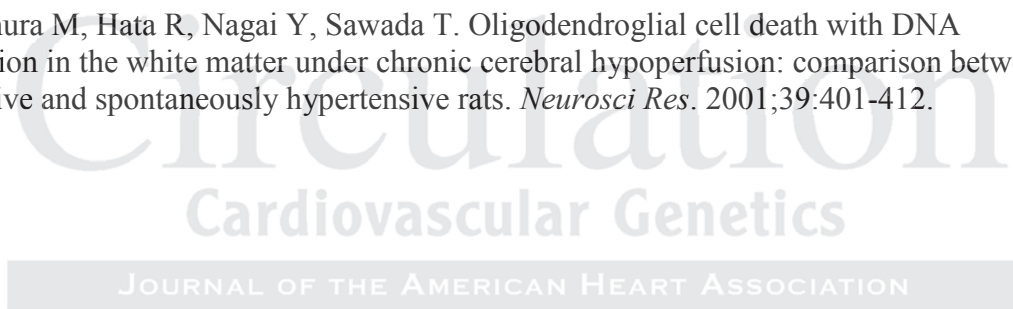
ura M, Hata R, Nagai Y, Sawada T. Oligodendroglial cell death with DNA ion in the white matter under chronic cerebral hypoperfusion: comparison betw ive and spontaneously hypertensive rats. *Neurosci Res*. 2001;39:401-412.

Circulation
Cardiovascular Genetics
JOURNAL OF THE AMERICAN HEART ASSOCIATION